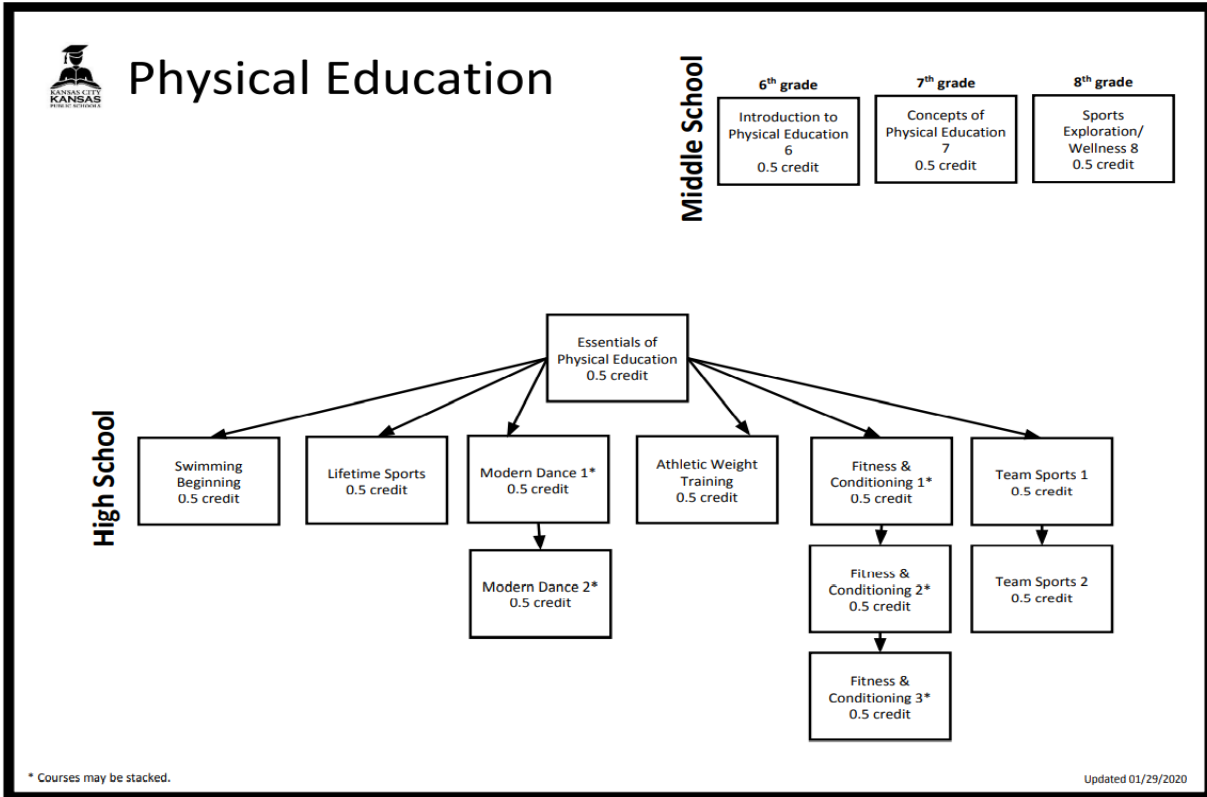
KANSAS CITY KANSAS PUBLIC SCHOOLS

Physical Education

Middle School

$6^{th}$ grade
Introduction to Physical Education 6
0.5 credit

$7^{th}$ grade
Concepts of Physical Education 7
0.5 credit

$8^{th}$ grade
Sports Exploration/ Wellness 8
0.5 credit

High School

Essentials of Physical Education
0.5 credit

Swimming Beginning
0.5 credit

Lifetime Sports
0.5 credit

Modern Dance 1*
0.5 credit

Modern Dance 2*
0.5 credit

Athletic Weight Training
0.5 credit

Fitness & Conditioning 1*
0.5 credit

Fitness & Conditioning 2*
0.5 credit

Fitness & Conditioning 3*
0.5 credit

Team Sports 1
0.5 credit

Team Sports 2
0.5 credit

* Courses may be stacked.

Updated 01/29/2020